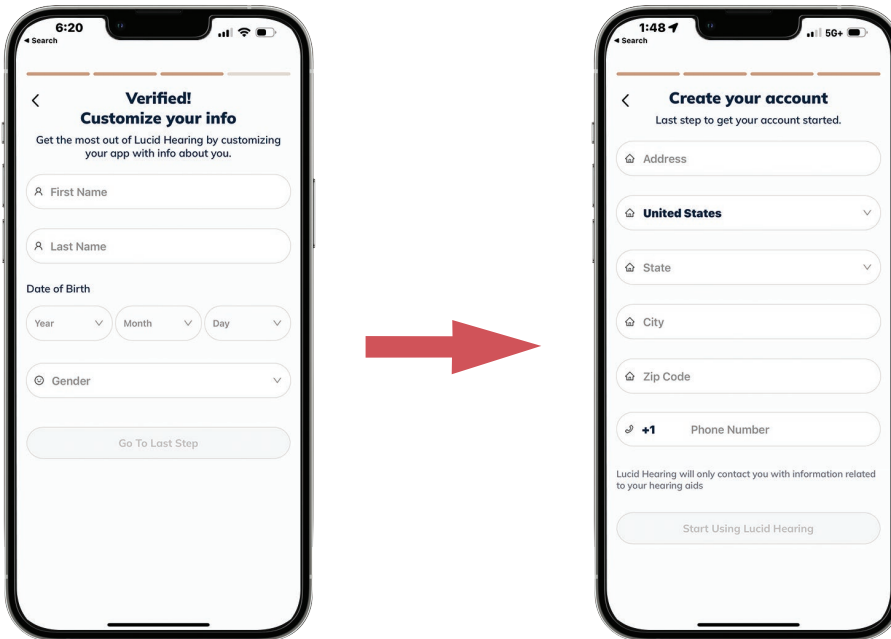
6:20
◂ Search

<
Verified!
Customize your info
Get the most out of Lucid Hearing by customizing your app with info about you.

First Name

Last Name

Date of Birth

Year
Month
Day

Gender

Go To Last Step

1:48
◂ Search
5G+

<
Create your account
Last step to get your account started.

Address

United States

State

City

Zip Code

+1 Phone Number

Lucid Hearing will only contact you with information related to your hearing aids

Start Using Lucid Hearing